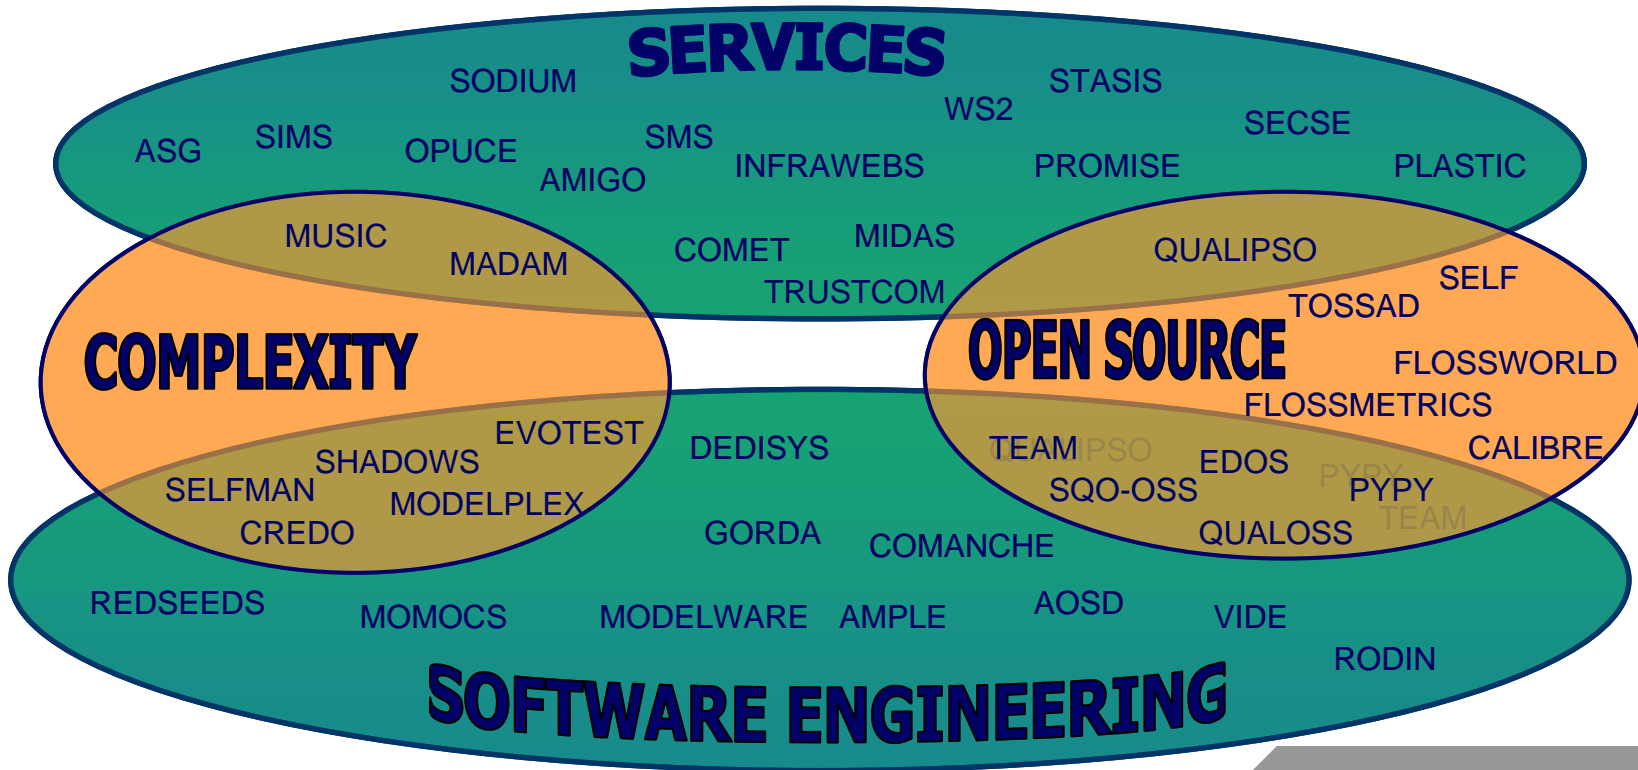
SERVICES

SODIUM
STASIS
WS2
ASG
SIMS
OPUCE
SMS
SECSE
AMIGO
INFRAWEBS
PROMISE
PLASTIC
MUSIC
MADAM
COMET
MIDAS
QUALIPSO
SELF
TRUSTCOM
TOSSAD

COMPLEXITY

OPEN SOURCE

FLOSSWORLD
FLOSSMETRICS
EVOTEST
DEDISYS
TEAM
IPSO
EDOS
CALIBRE
SHADOWS
PYPY
SELFMAN
MODELPLEX
SQO-OSS
PYPY
TEAM
CREDO
GORDA
COMANCHE
QUALOSS
REDSEEDS
MOMOCS
MODELWARE
AMPLE
AOSD
VIDE
RODIN

SOFTWARE ENGINEERING